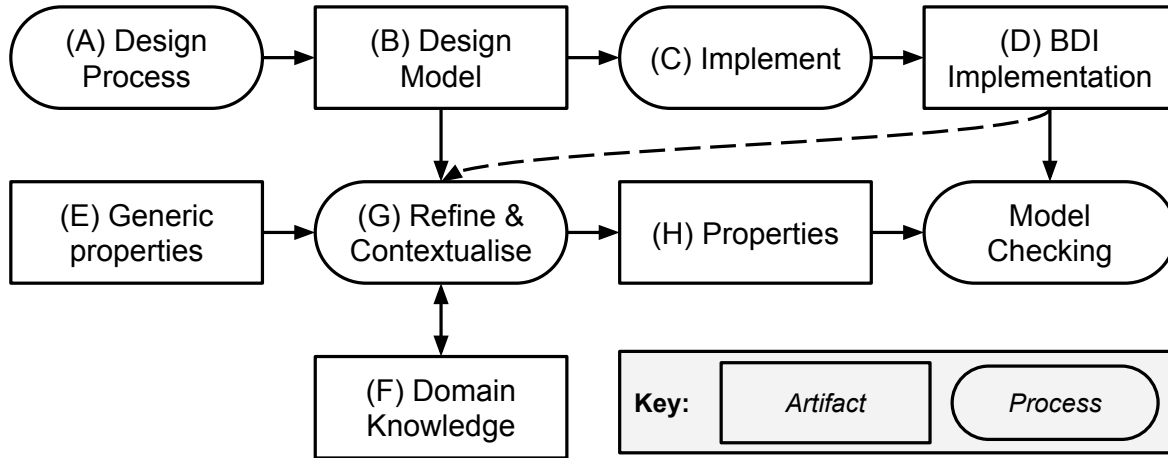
(A) Design Process

(B) Design Model

(C) Implement

(D) BDI Implementation

(E) Generic properties

(G) Refine & Contextualise

(H) Properties

Model Checking

(F) Domain Knowledge

Key: Artifact Process